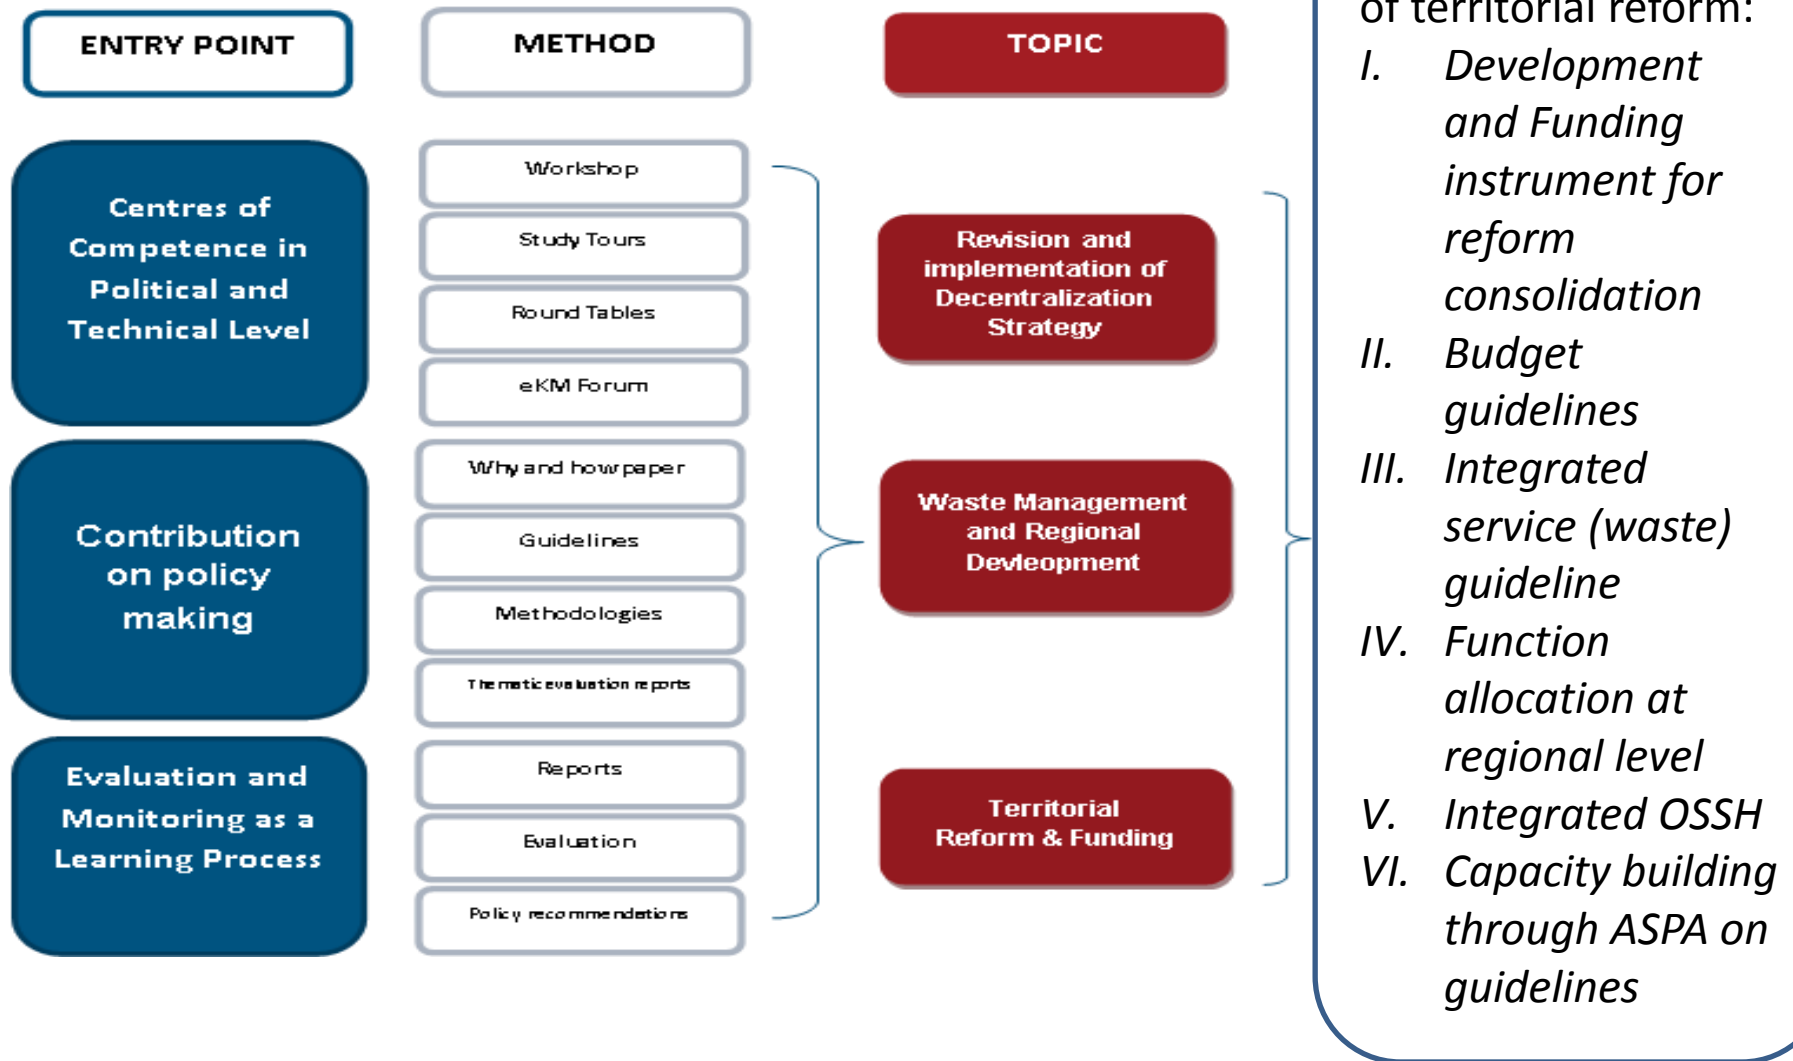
ENTRY POINT

METHOD

TOPIC

Centres of Competence in Political and Technical Level

Contribution on policy making

Evaluation and Monitoring as a Learning Process

Workshop

Study Tours

Round Tables

eKM Forum

Why and how paper

Guidelines

Methodologies

Thematic evaluation reports

Reports

Evaluation

Policy recommendations

Revision and implementation of Decentralization Strategy

Waste Management and Regional Devleopment

Territorial Reform & Funding

of territorial reform:

I. Development and Funding instrument for reform consolidation

II. Budget guidelines

III. Integrated service (waste) guideline

IV. Function allocation at regional level

V. Integrated OSSH

VI. Capacity building through ASPA on guidelines